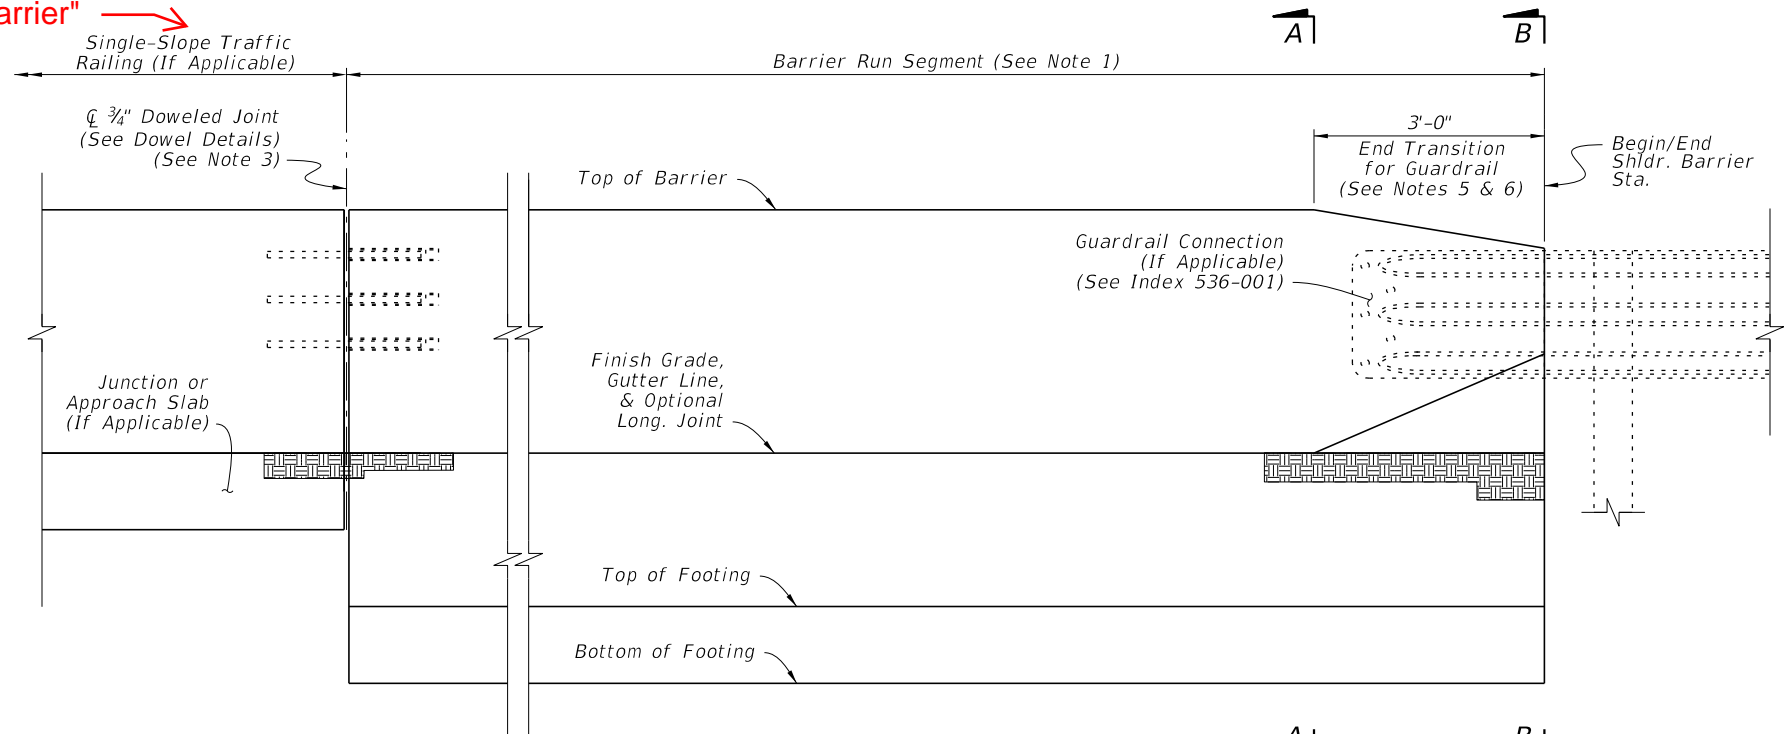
arrier"

A

B

Single-Slope Traffic Railing (If Applicable)

Barrier Run Segment (See Note 1)

℄ $\frac{3}{4}$" Doweled Joint (See Dowel Details) (See Note 3)

3'-0"

End Transition for Guardrail (See Notes 5 & 6)

Begin/End Shldr. Barrier Sta.

Top of Barrier

Guardrail Connection (If Applicable) (See Index 536-001)

Finish Grade, Gutter Line, & Optional Long. Joint

Junction or Approach Slab (If Applicable)

Top of Footing

Bottom of Footing

A

B